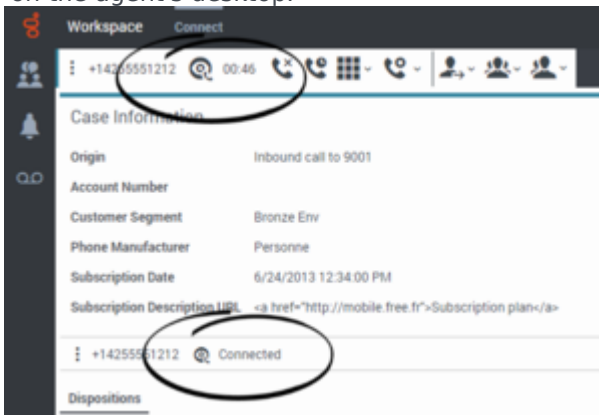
on the agent's desktop.

Workspace Connect

+14255551212 00:46

Case Information

Origin Inbound call to 9001

Account Number

Customer Segment Bronze Env

Phone Manufacturer Personne

Subscription Date 6/24/2013 12:34:00 PM

Subscription Description URL <a href="http://mobile.free.fr">Subscription plan</a>

+14255551212 Connected

Dispositions